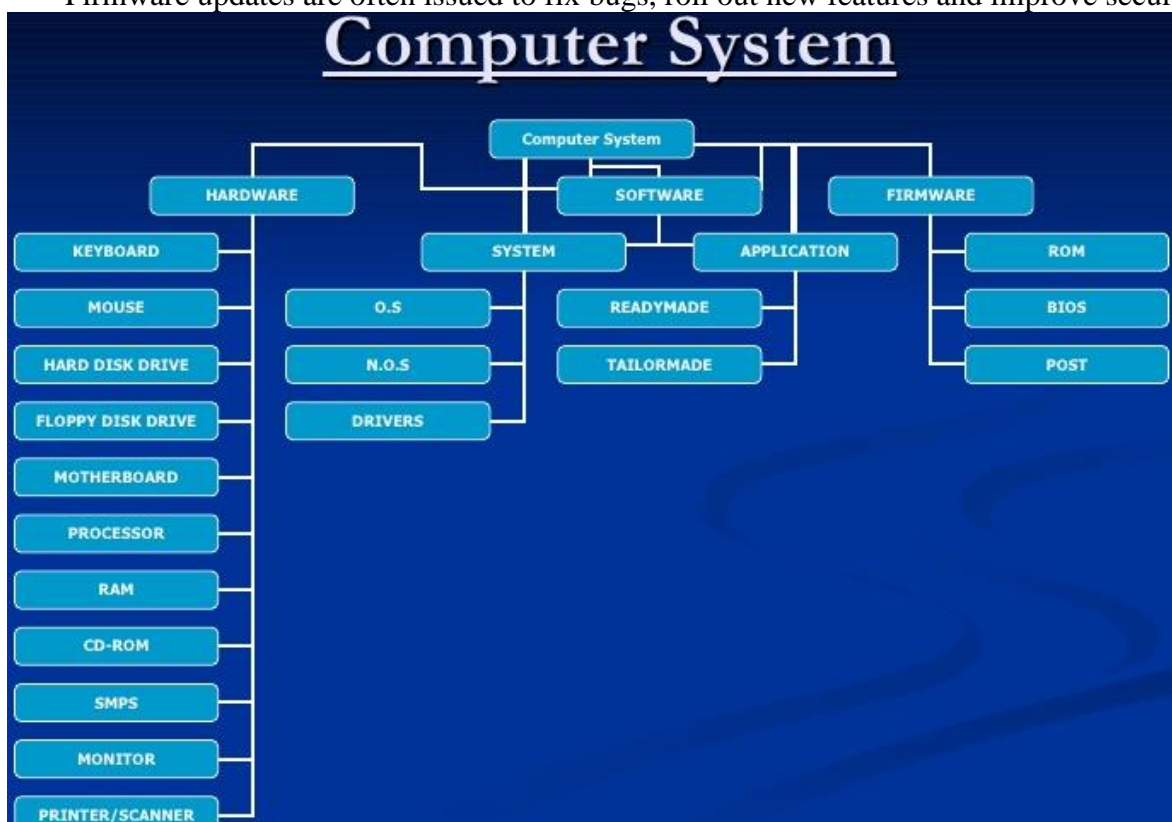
Firmware updates are often issued to fix bugs, roll out new features and improve secur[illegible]

Computer System

Computer System

HARDWARE

SOFTWARE

FIRMWARE

KEYBOARD

MOUSE

HARD DISK DRIVE

FLOPPY DISK DRIVE

MOTHERBOARD

PROCESSOR

RAM

CD-ROM

SMPS

MONITOR

PRINTER/SCANNER

SYSTEM

O.S

N.O.S

DRIVERS

APPLICATION

READYMADE

TAILORMADE

ROM

BIOS

POST